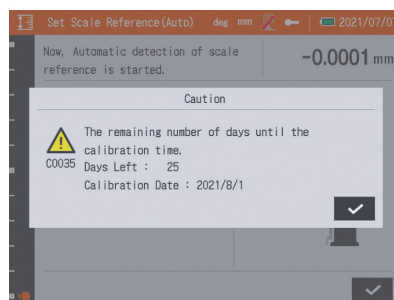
Set Scale Reference(Auto) deg mm 2021/07/0

Now, Automatic detection of scale reference is started.

-0.0001 mm

Caution

C0035

The remaining number of days until the calibration time.
Days Left : 25
Calibration Date : 2021/8/1